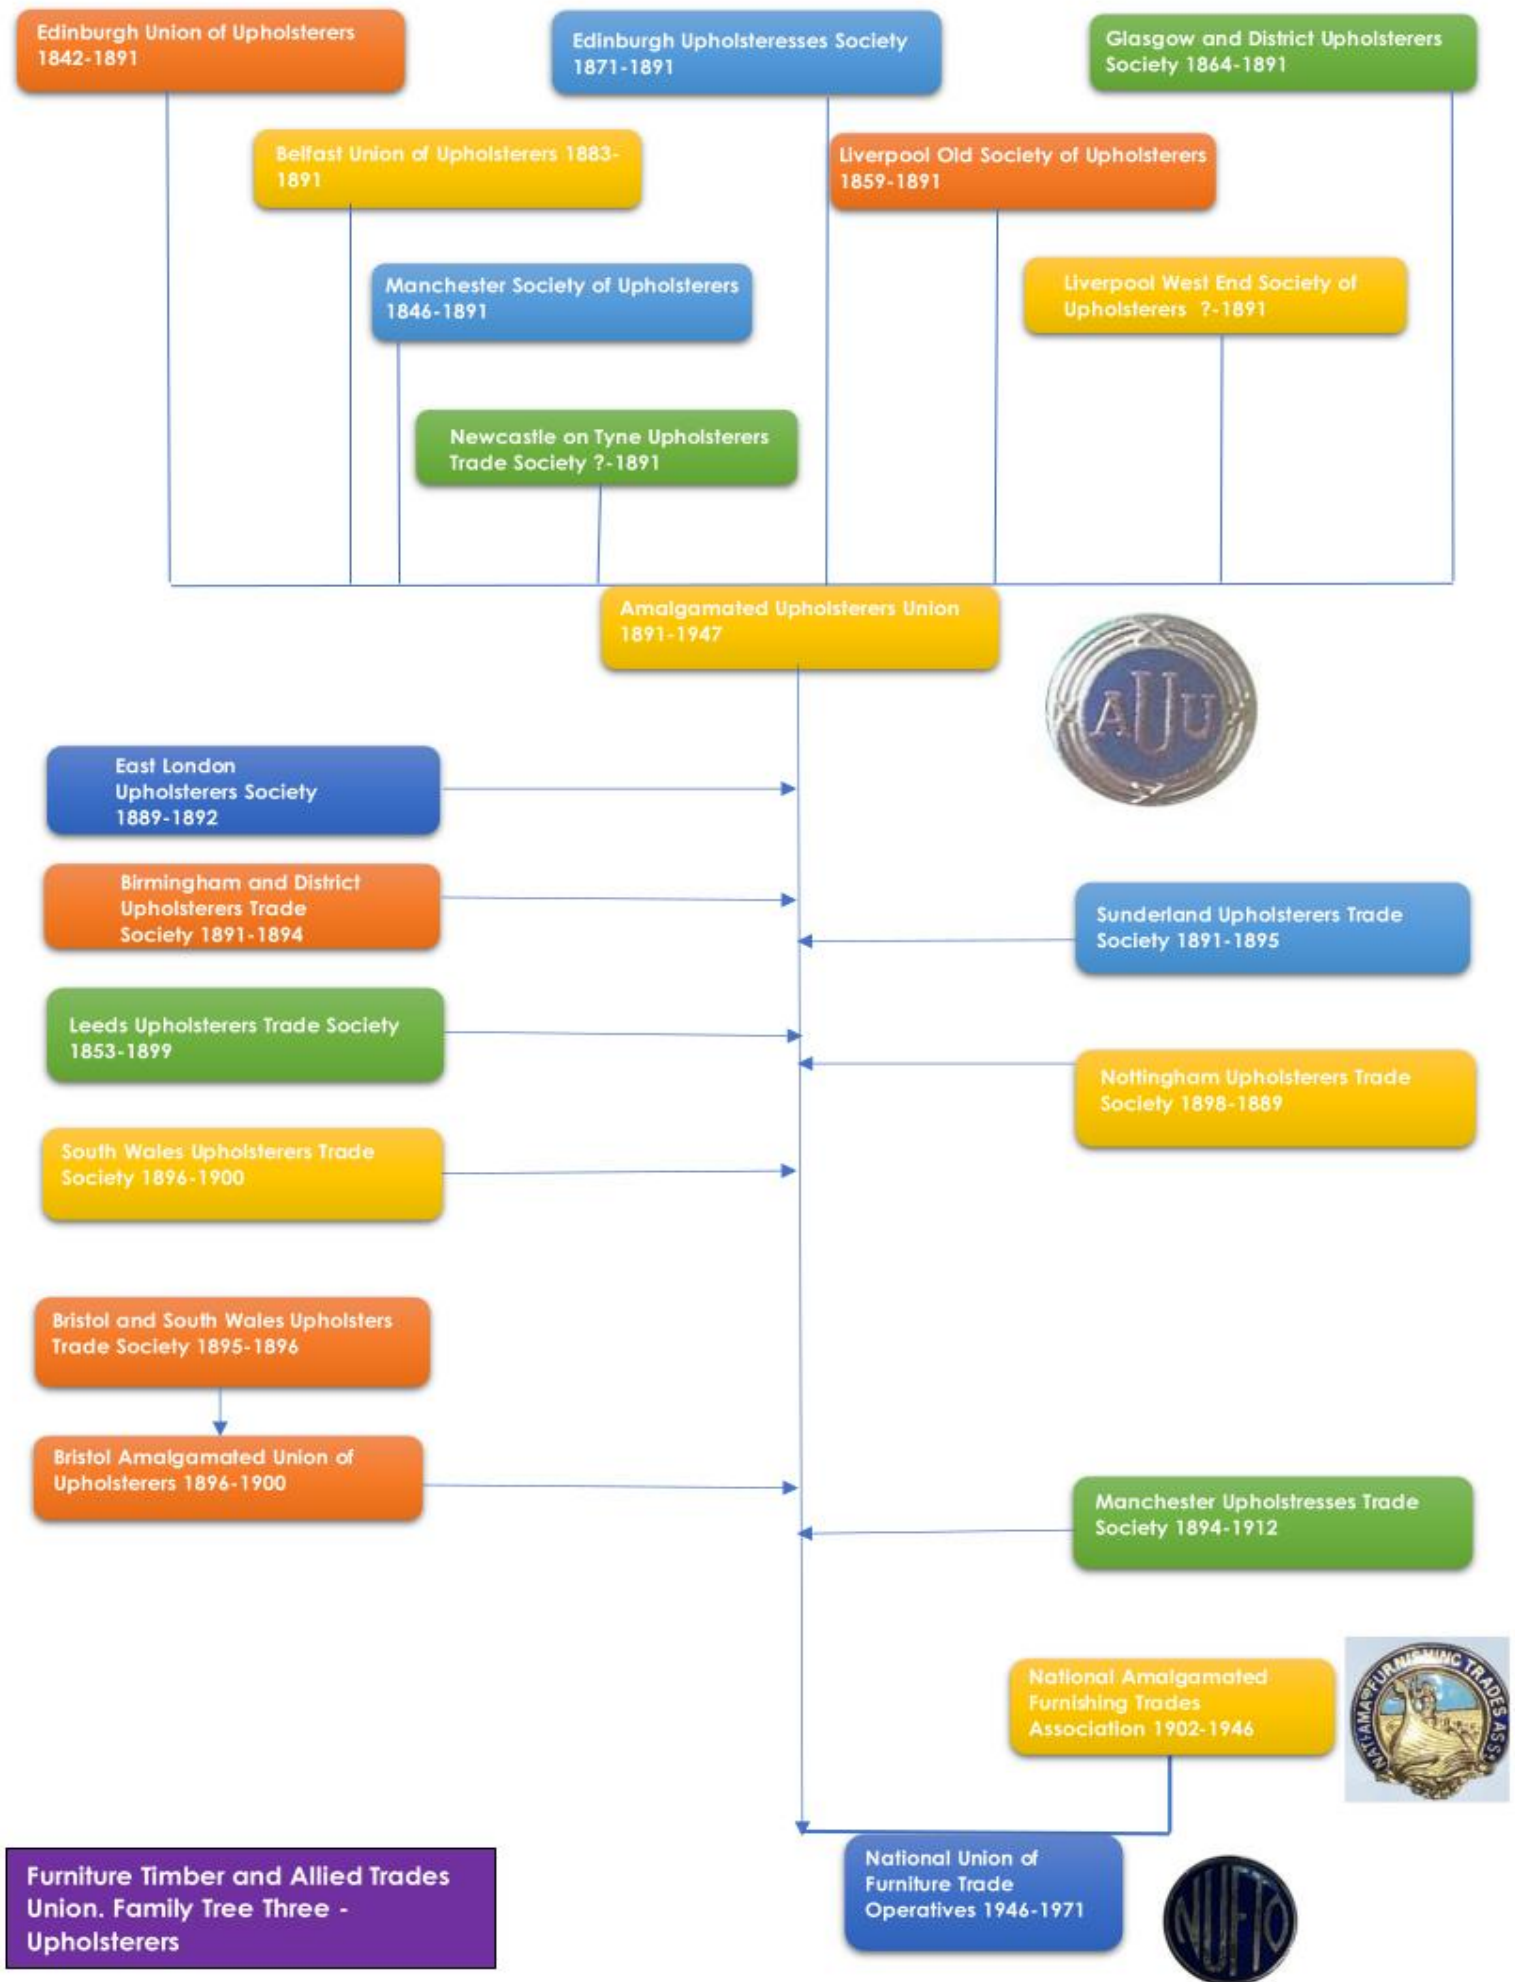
Edinburgh Union of Upholsterers 1842-1891

Edinburgh Upholsteresses Society 1871-1891

Glasgow and District Upholsterers Society 1864-1891

Belfast Union of Upholsterers 1883-1891

Liverpool Old Society of Upholsterers 1859-1891

Manchester Society of Upholsterers 1846-1891

Liverpool West End Society of Upholsterers ?-1891

Newcastle on Tyne Upholsterers Trade Society ?-1891

Amalgamated Upholsterers Union 1891-1947

AUU

East London Upholsterers Society 1889-1892

Birmingham and District Upholsterers Trade Society 1891-1894

Sunderland Upholsterers Trade Society 1891-1895

Leeds Upholsterers Trade Society 1853-1899

Nottingham Upholsterers Trade Society 1898-1889

South Wales Upholsterers Trade Society 1896-1900

Bristol and South Wales Upholsters Trade Society 1895-1896

Bristol Amalgamated Union of Upholsterers 1896-1900

Manchester Upholstresses Trade Society 1894-1912

National Amalgamated Furnishing Trades Association 1902-1946

NAT. AMAL. FURNISHING TRADES ASS.

Furniture Timber and Allied Trades Union. Family Tree Three - Upholsterers

National Union of Furniture Trade Operatives 1946-1971

NUFTO